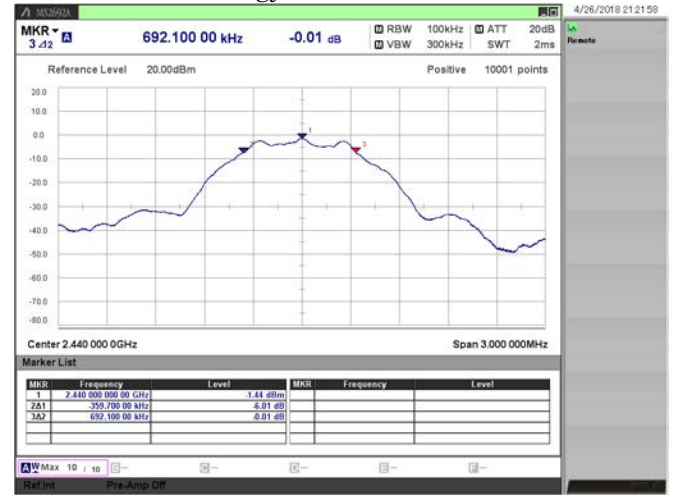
MS2692A

4/26/2018 21:21:58

MKR 3 Δ2 A 692.100 00 kHz -0.01 dB

RBW 100kHz ATT 20dB
VBW 300kHz SWT 2ms

Remote

Reference Level 20.00dBm Positive 10001 points

20.0
10.0
0.0
-10.0
-20.0
-30.0
-40.0
-50.0
-60.0
-70.0
-80.0

1
3

Center 2.440 000 0GHz Span 3.000 000MHz

Marker List

| MKR | Frequency | Level |
|---|---|---|
| 1 | 2.440 000 000 00 GHz | 1.44 dBm |
| 2Δ1 | -359.700 00 kHz | -6.01 dB |
| 3Δ2 | 692.100 00 kHz | -0.01 dB |

| MKR | Frequency | Level |
|---|---|---|

A W Max 10 / 10

Ref.Int Pre-Amp Off